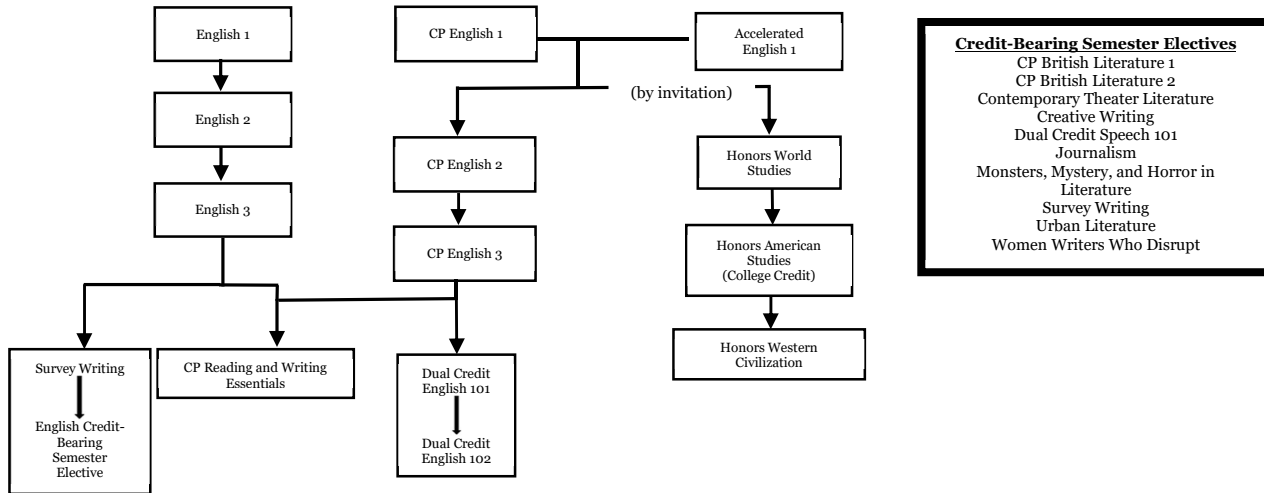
English 1

English 2

English 3

CP English 1

Accelerated English 1

(by invitation)

CP English 2

CP English 3

Honors World Studies

Honors American Studies (College Credit)

Honors Western Civilization

Survey Writing

English Credit-Bearing Semester Elective

CP Reading and Writing Essentials

Dual Credit English 101

Dual Credit English 102

**Credit-Bearing Semester Electives**
CP British Literature 1
CP British Literature 2
Contemporary Theater Literature
Creative Writing
Dual Credit Speech 101
Journalism
Monsters, Mystery, and Horror in Literature
Survey Writing
Urban Literature
Women Writers Who Disrupt